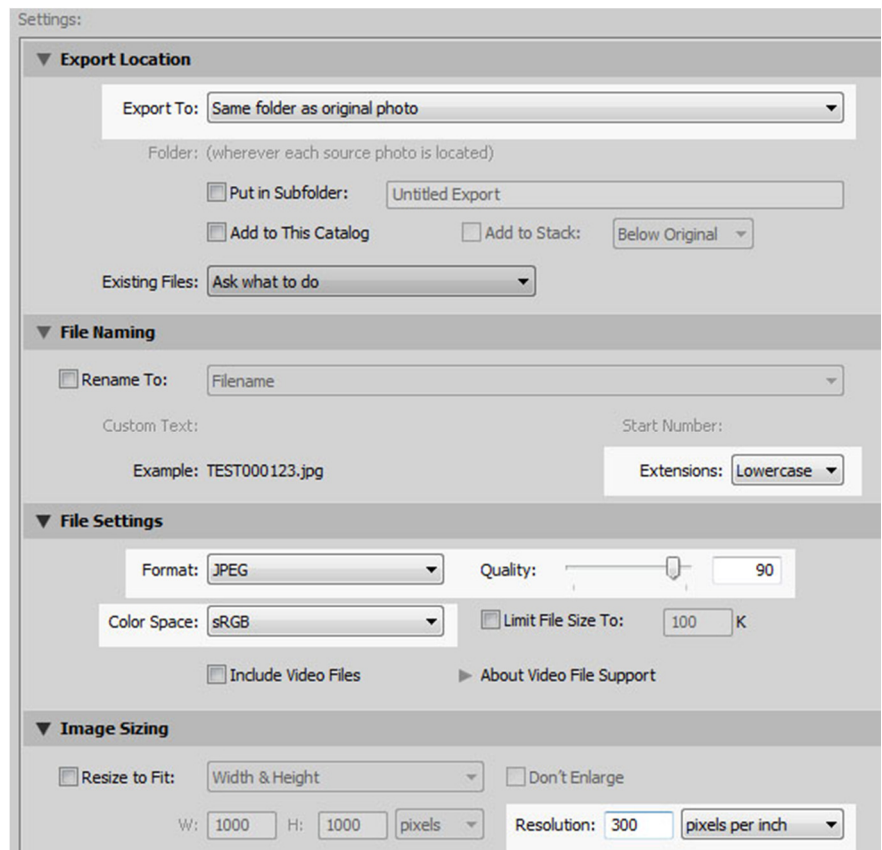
Settings:

▼ Export Location

Export To: Same folder as original photo

Folder: (wherever each source photo is located)

Put in Subfolder: Untitled Export

Add to This Catalog

Add to Stack: Below Original

Existing Files: Ask what to do

▼ File Naming

Rename To: Filename

Custom Text:

Start Number:

Example: TEST000123.jpg

Extensions: Lowercase

▼ File Settings

Format: JPEG

Quality: 90

Color Space: sRGB

Limit File Size To: 100 K

Include Video Files

About Video File Support

▼ Image Sizing

Resize to Fit: Width & Height

Don't Enlarge

W: 1000 H: 1000 pixels

Resolution: 300 pixels per inch